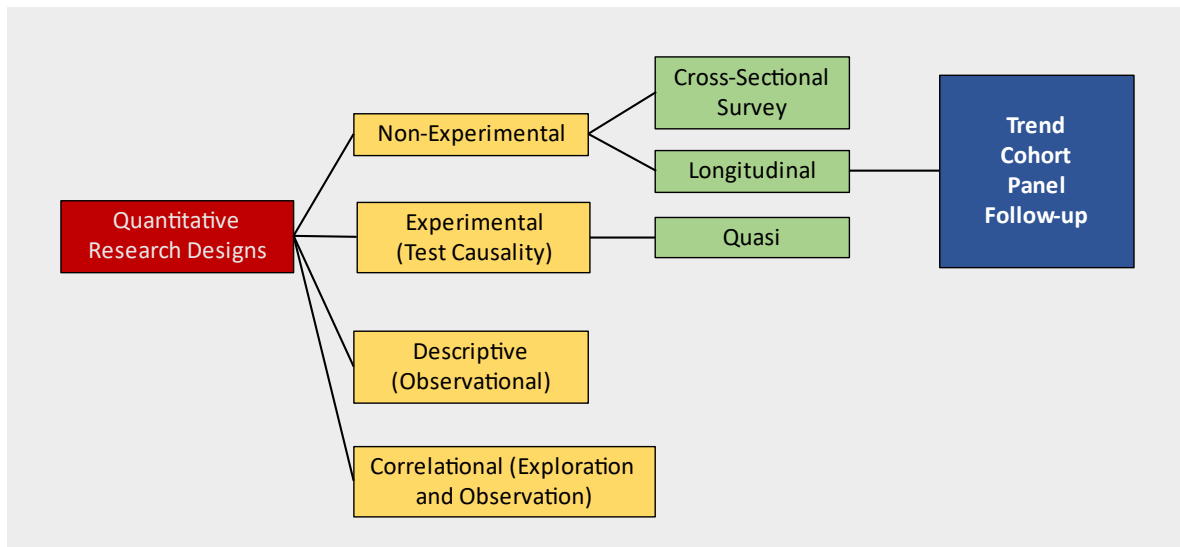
Quantitative Research Designs

Non-Experimental

Cross-Sectional Survey

Longitudinal

Trend
Cohort
Panel
Follow-up

Experimental (Test Causality)

Quasi

Descriptive (Observational)

Correlational (Exploration and Observation)